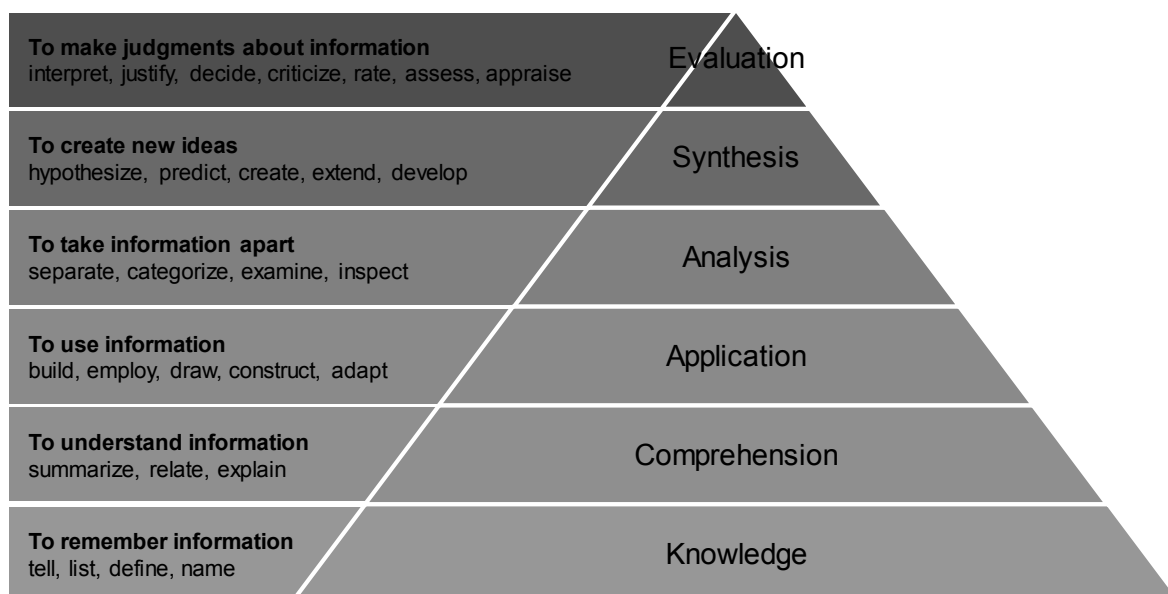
**To make judgments about information**
interpret, justify, decide, criticize, rate, assess, appraise

Evaluation

**To create new ideas**
hypothesize, predict, create, extend, develop

Synthesis

**To take information apart**
separate, categorize, examine, inspect

Analysis

**To use information**
build, employ, draw, construct, adapt

Application

**To understand information**
summarize, relate, explain

Comprehension

**To remember information**
tell, list, define, name

Knowledge